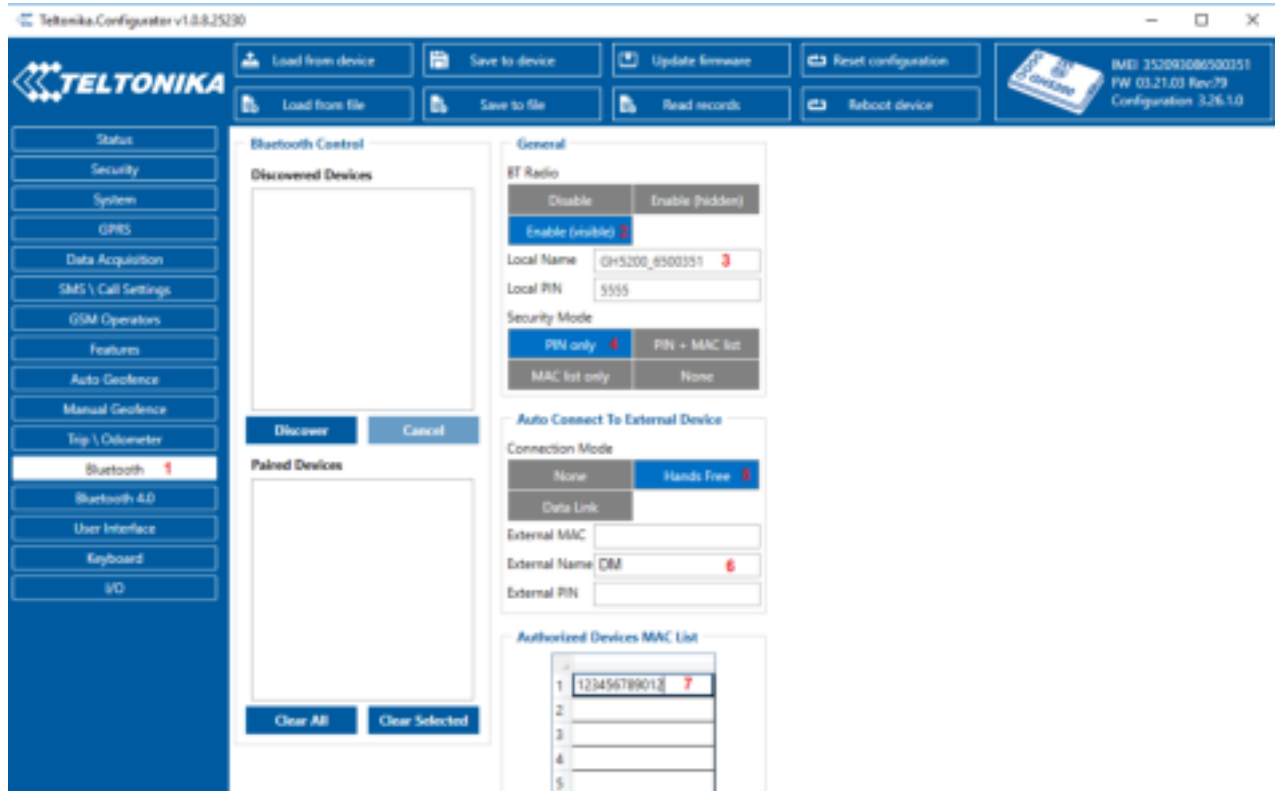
Teltonika.Configurator v1.0.8.25230

TELTONIKA

Load from device
Save to device
Update firmware
Reset configuration
Load from file
Save to file
Read records
Reboot device

GH5200
IMEI 352093086500351
FW 03.21.03 Rev:79
Configuration 3.26.1.0

Status
Security
System
GPRS
Data Acquisition
SMS \ Call Settings
GSM Operators
Features
Auto Geofence
Manual Geofence
Trip \ Odometer
Bluetooth 1
Bluetooth 4.0
User Interface
Keyboard
I/O

Bluetooth Control
Discovered Devices
Discover
Cancel
Paired Devices
Clear All
Clear Selected

General
BT Radio
Disable
Enable (hidden)
Enable (visible) 2
Local Name GH5200_6500351 3
Local PIN 5555
Security Mode
PIN only 4
PIN + MAC list
MAC list only
None

Auto Connect To External Device
Connection Mode
None
Hands Free 5
Data Link
External MAC
External Name DM 6
External PIN

Authorized Devices MAC List
1 123456789012 7
2
3
4
5